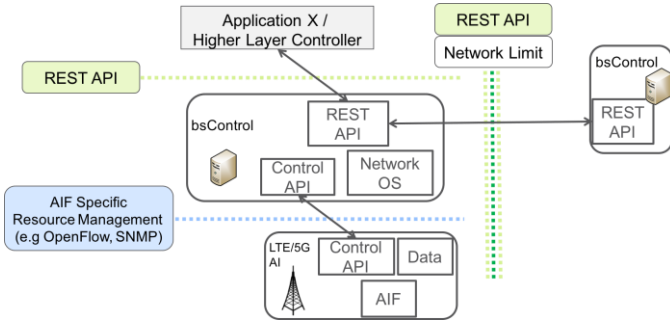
Application X /
Higher Layer Controller

REST API

Network Limit

REST API

bsControl

REST API

bsControl

REST API

Control API

Network OS

AIF Specific Resource Management (e.g OpenFlow, SNMP)

LTE/5G AI

Control API

Data

AIF